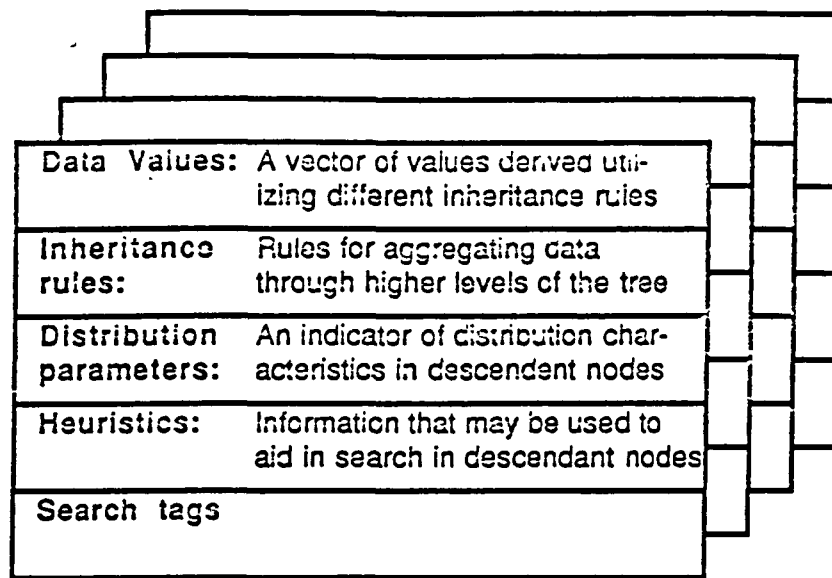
| | |
|---|---|
| Data Values: | A vector of values derived utilizing different inheritance rules |
| Inheritance rules: | Rules for aggregating data through higher levels of the tree |
| Distribution parameters: | An indicator of distribution characteristics in descendent nodes |
| Heuristics: | Information that may be used to aid in search in descendant nodes |
| Search tags | |